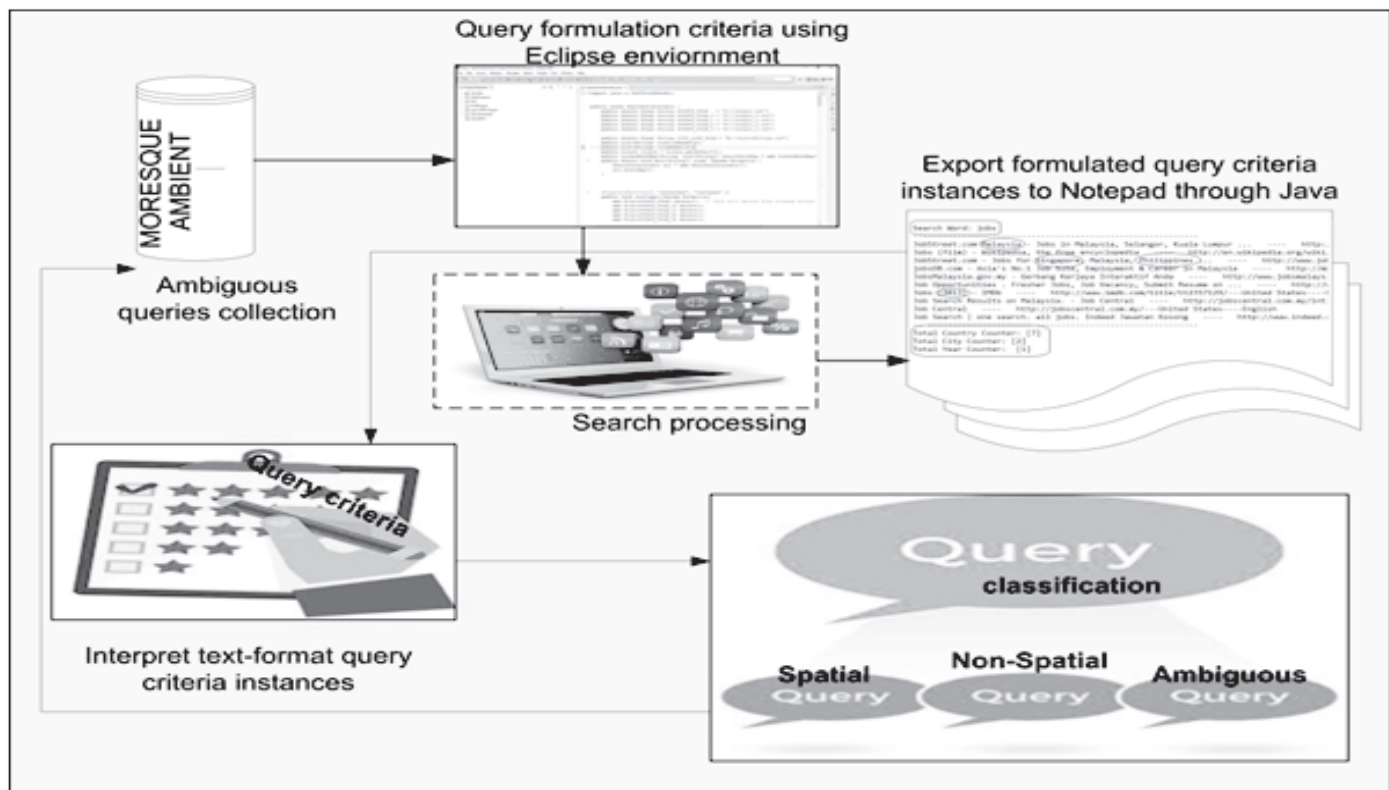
Query formulation criteria using Eclipse enviornment

MORESQUE
AMBIENT

Ambiguous queries collection

Export formulated query criteria instances to Notepad through Java

Search Word: Jobs

JobStreet.com Malaysia - Jobs in Malaysia, Selangor, Kuala Lumpur ... ---- http:
Jobs (film) - Wikipedia, the free encyclopedia ---- http://en.wikipedia.org/wiki
JobStreet.com - Jobs for Singapore, Malaysia, Philippines ... ---- http://www.job
JobsDB.com - Asia's No.1 JOB Bank, Employment & Career in Malaysia ---- http://w
JobsMalaysia.gov.my - Gerbang Kerjaya Interaktif Anda ---- http://www.jobsmalays
Job Opportunities : Fresher Jobs, Job Vacancy, Submit Resume on ... ---- http://
Jobs (2013) - IMDb ---- http://www.imdb.com/title/tt2357129/---United States---
Job Search Results on Malaysia. - Job Central ---- http://jobscentral.com.my/int
Job Central ---- http://jobscentral.com.my/---United States---English
Job Search | one search. all jobs. Indeed Sewahan Rosong ---- http://www.indeed.

Total Country Counter: [7]
Total City Counter: [2]
Total Year Counter: [1]

Search processing

Query criteria

Interpret text-format query criteria instances

Query
classification

Spatial
Query

Non-Spatial
Query

Ambiguous
Query